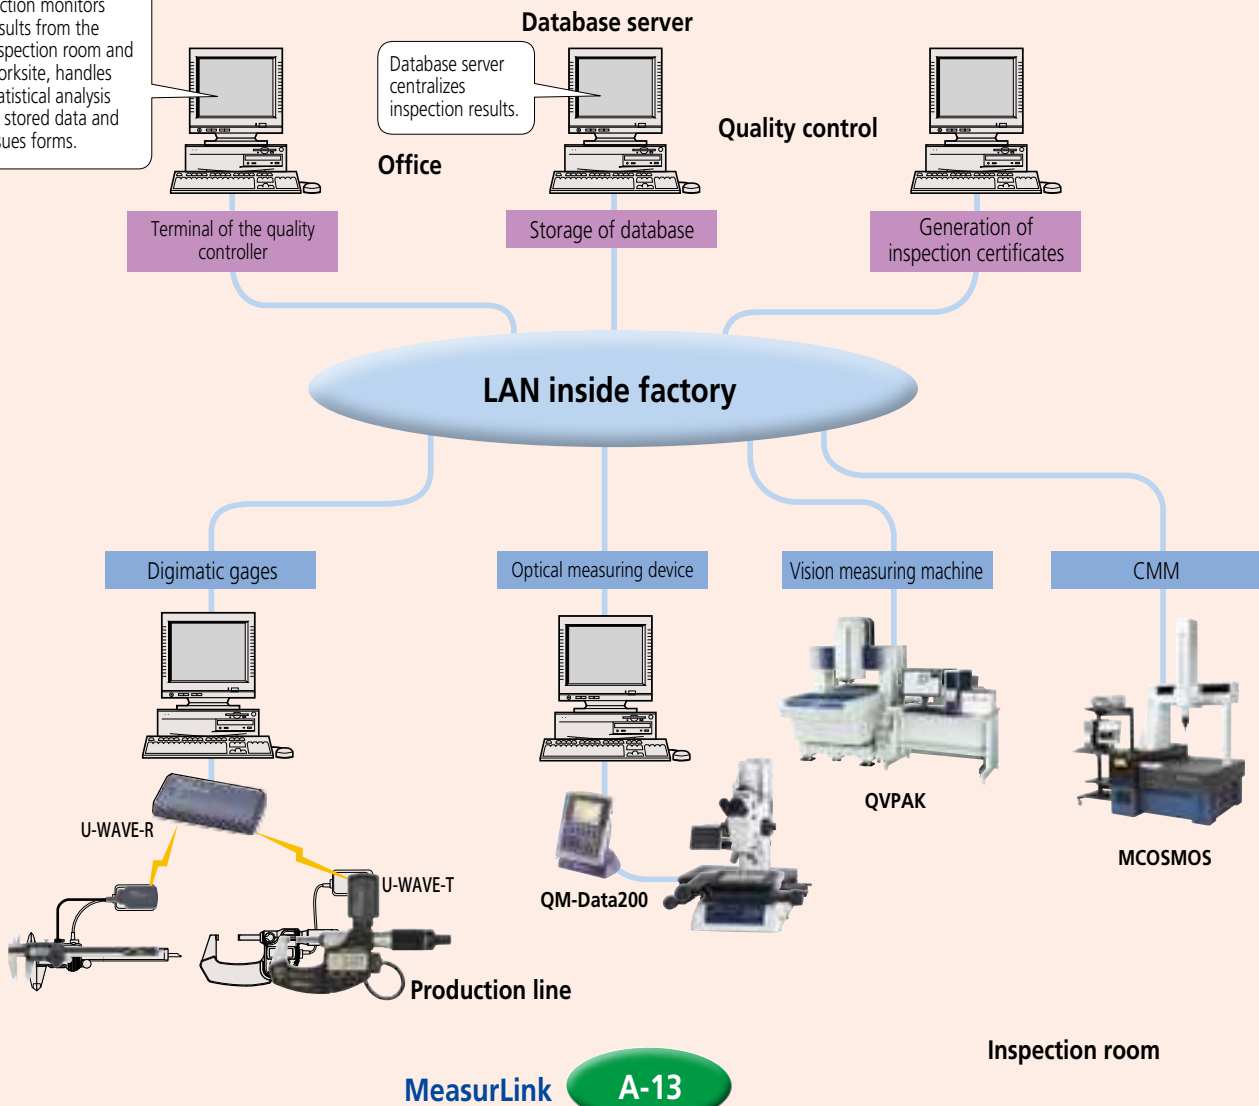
ction monitors sults from the spection room and orksite, handles atistical analysis stored data and ues forms.

Database server

Database server centralizes inspection results.

Office

Quality control

Terminal of the quality controller

Storage of database

Generation of inspection certificates

LAN inside factory

Digimatic gages

Optical measuring device

Vision measuring machine

CMM

U-WAVE-R

U-WAVE-T

QM-Data200

QVPAK

MCOSMOS

Production line

Inspection room

MeasurLink

A-13